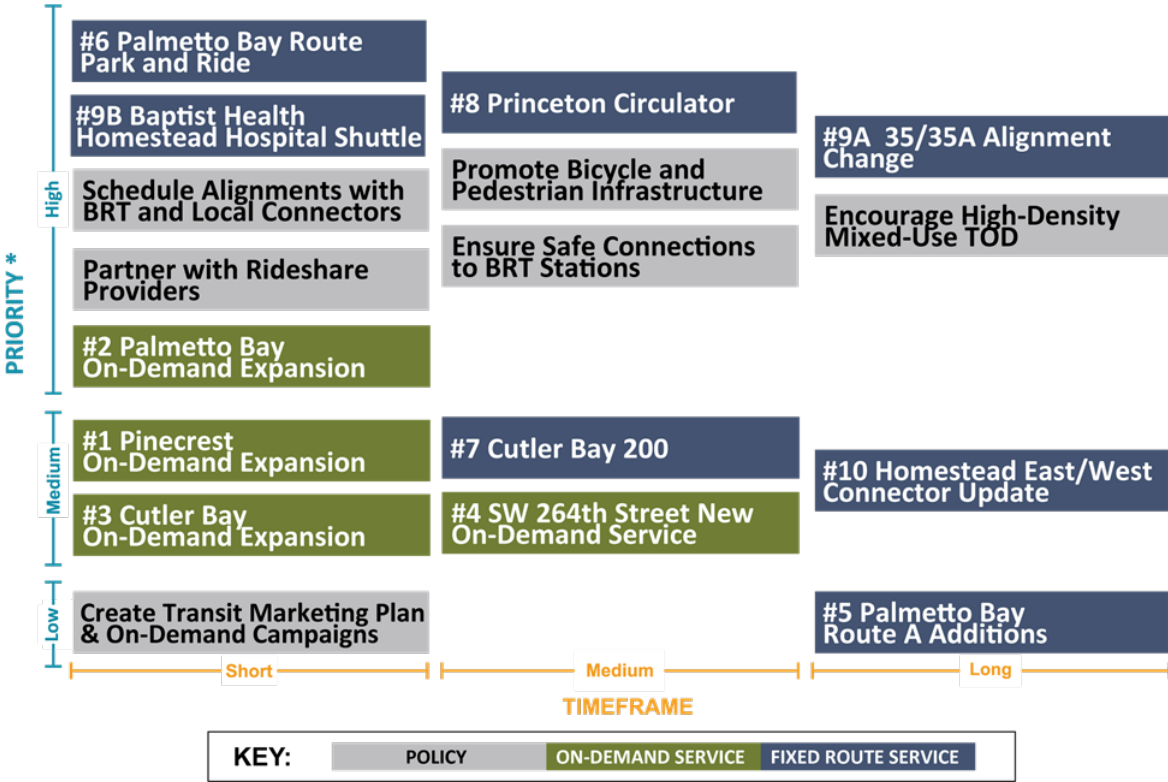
PRIORITY *

High

#6 Palmetto Bay Route Park and Ride

#9B Baptist Health Homestead Hospital Shuttle

Schedule Alignments with BRT and Local Connectors

Partner with Rideshare Providers

#2 Palmetto Bay On-Demand Expansion

#8 Princeton Circulator

Promote Bicycle and Pedestrian Infrastructure

Ensure Safe Connections to BRT Stations

#9A 35/35A Alignment Change

Encourage High-Density Mixed-Use TOD

Medium

#1 Pinecrest On-Demand Expansion

#3 Cutler Bay On-Demand Expansion

#7 Cutler Bay 200

#4 SW 264th Street New On-Demand Service

#10 Homestead East/West Connector Update

Low

Create Transit Marketing Plan & On-Demand Campaigns

#5 Palmetto Bay Route A Additions

Short

Medium

Long

TIMEFRAME

KEY: POLICY ON-DEMAND SERVICE FIXED ROUTE SERVICE